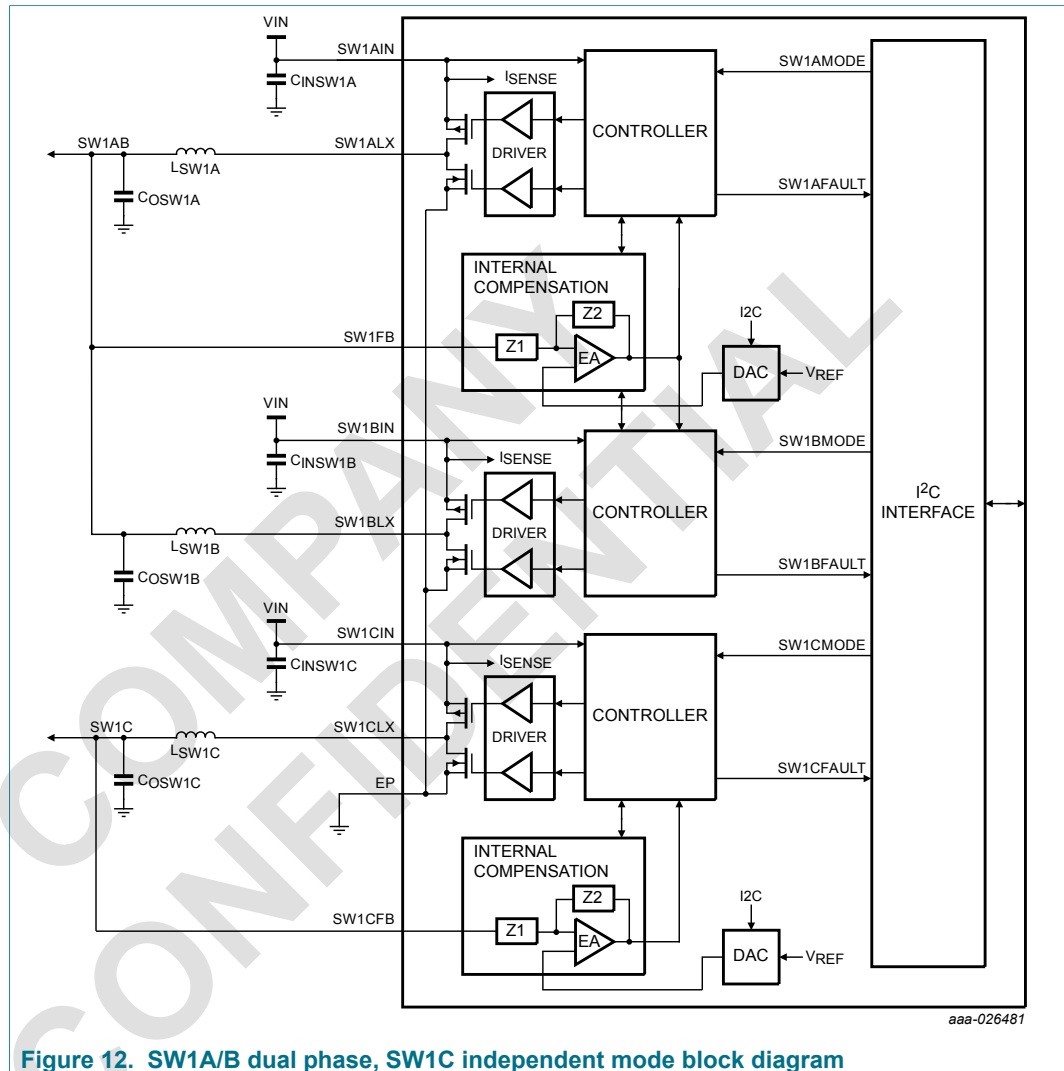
VIN
SW1AIN
$C_{INSW1A}$
$I_{SENSE}$
CONTROLLER
SW1AMODE
SW1AB
$L_{SW1A}$
SW1ALX
DRIVER
$C_{OSW1A}$
SW1AFAULT
INTERNAL COMPENSATION
Z2
I2C
SW1FB
Z1
EA
DAC
$V_{REF}$
VIN
SW1BIN
$C_{INSW1B}$
$I_{SENSE}$
SW1BMODE
CONTROLLER
$I^2C$ INTERFACE
SW1BLX
DRIVER
$L_{SW1B}$
$C_{OSW1B}$
SW1BFAULT
VIN
SW1CIN
$C_{INSW1C}$
$I_{SENSE}$
SW1CMODE
CONTROLLER
SW1C
$L_{SW1C}$
SW1CLX
DRIVER
$C_{OSW1C}$
SW1CFAULT
EP
INTERNAL COMPENSATION
Z2
I2C
SW1CFB
Z1
EA
DAC
$V_{REF}$
aaa-026481
COMPANY CONFIDENTIAL
Figure 12. SW1A/B dual phase, SW1C independent mode block diagram